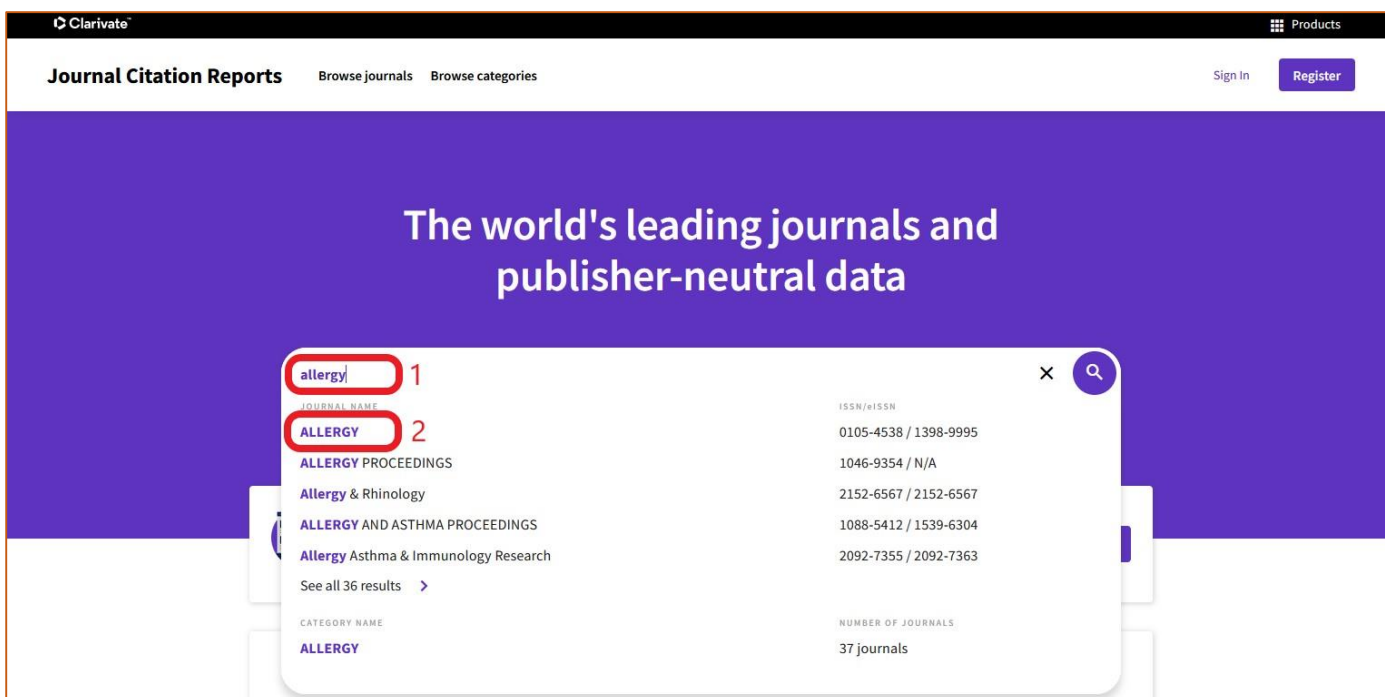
Clarivate

Products

Journal Citation Reports

Browse journals Browse categories

Sign In

Register

The world's leading journals and publisher-neutral data

allergy 1

JOURNAL NAME

ISSN/eISSN

| | |
|---|---|
| ALLERGY 2 | 0105-4538 / 1398-9995 |
| ALLERGY PROCEEDINGS | 1046-9354 / N/A |
| Allergy & Rhinology | 2152-6567 / 2152-6567 |
| ALLERGY AND ASTHMA PROCEEDINGS | 1088-5412 / 1539-6304 |
| Allergy Asthma & Immunology Research | 2092-7355 / 2092-7363 |

See all 36 results

CATEGORY NAME

NUMBER OF JOURNALS

| | |
|---|---|
| ALLERGY | 37 journals |